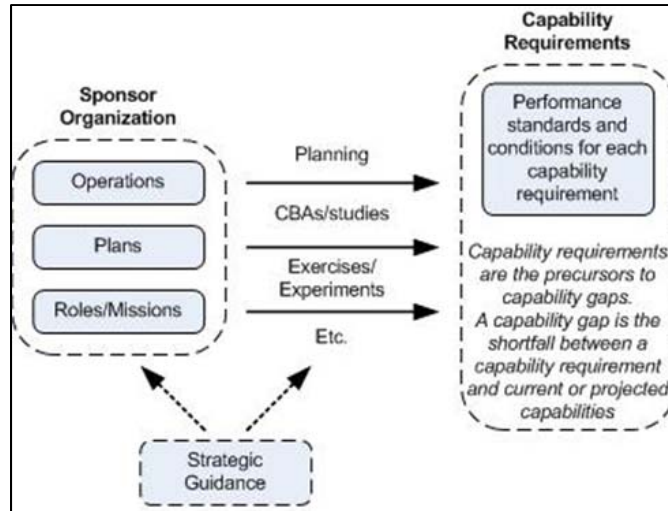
Sponsor Organization

Operations

Plans

Roles/Missions

Planning

CBAs/studies

Exercises/ Experiments

Etc.

Capability Requirements

Performance standards and conditions for each capability requirement

Capability requirements are the precursors to capability gaps. A capability gap is the shortfall between a capability requirement and current or projected capabilities

Strategic Guidance